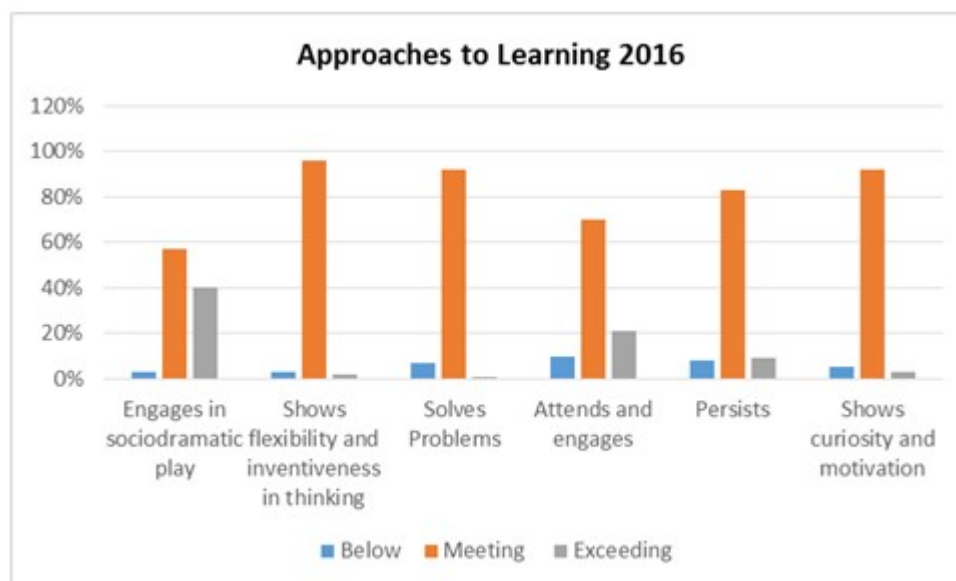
Approaches to Learning 2016

120%
100%
80%
60%
40%
20%
0%

Engages in sociodramatic play
Shows flexibility and inventiveness in thinking
Solves Problems
Attends and engages
Persists
Shows curiosity and motivation

Below
Meeting
Exceeding